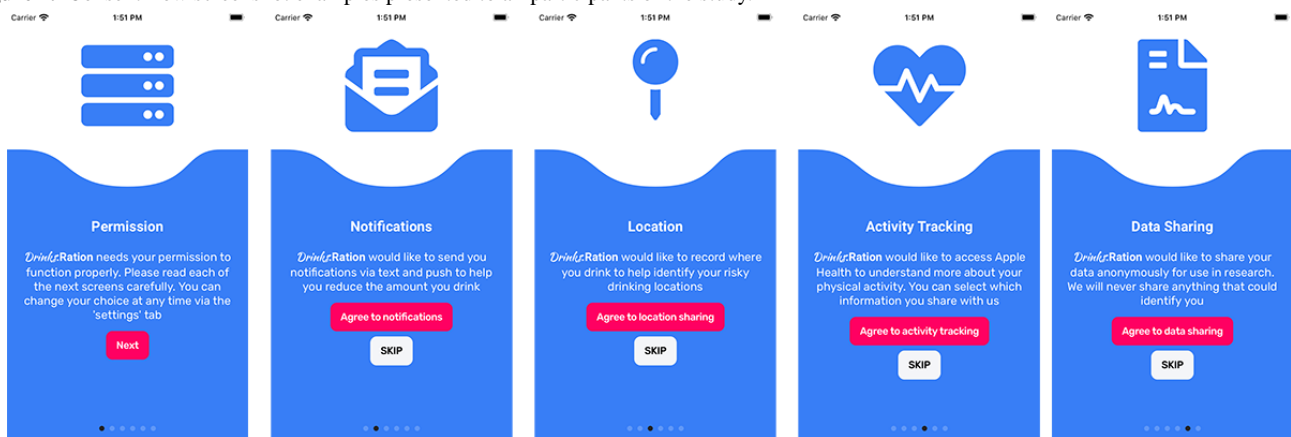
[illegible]

Carrier 1:51 PM

Permission

DrinksRation needs your permission to function properly. Please read each of the next screens carefully. You can change your choice at any time via the 'settings' tab

Next

Carrier 1:51 PM

Notifications

DrinksRation would like to send you notifications via text and push to help you reduce the amount you drink

Agree to notifications

SKIP

Carrier 1:51 PM

Location

DrinksRation would like to record where you drink to help identify your risky drinking locations

Agree to location sharing

SKIP

Carrier 1:51 PM

Activity Tracking

DrinksRation would like to access Apple Health to understand more about your physical activity. You can select which information you share with us

Agree to activity tracking

SKIP

Carrier 1:51 PM

Data Sharing

DrinksRation would like to share your data anonymously for use in research. We will never share anything that could identify you

Agree to data sharing

SKIP